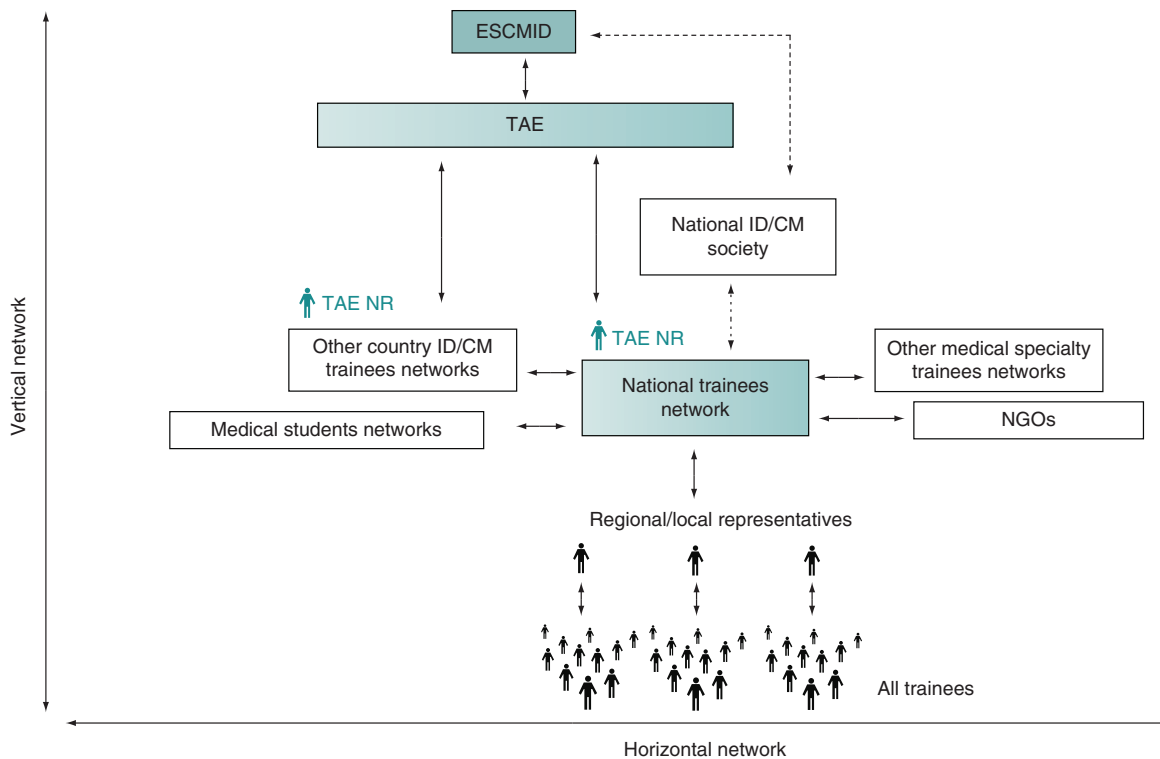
ESCMID

TAE

National ID/CM society

TAE NR

TAE NR

Other country ID/CM trainees networks

National trainees network

Other medical specialty trainees networks

Medical students networks

NGOs

Regional/local representatives

All trainees

Vertical network

Horizontal network